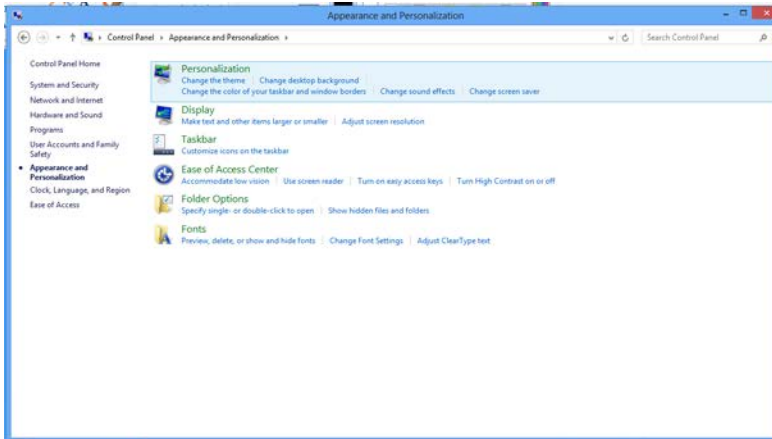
Appearance and Personalization

Control Panel › Appearance and Personalization ›

Search Control Panel

Control Panel Home

System and Security

Network and Internet

Hardware and Sound

Programs

User Accounts and Family Safety

Appearance and Personalization

Clock, Language, and Region

Ease of Access

Personalization
Change the theme | Change desktop background
Change the color of your taskbar and window borders | Change sound effects | Change screen saver

Display
Make text and other items larger or smaller | Adjust screen resolution

Taskbar
Customize icons on the taskbar

Ease of Access Center
Accommodate low vision | Use screen reader | Turn on easy access keys | Turn High Contrast on or off

Folder Options
Specify single- or double-click to open | Show hidden files and folders

Fonts
Preview, delete, or show and hide fonts | Change Font Settings | Adjust ClearType text